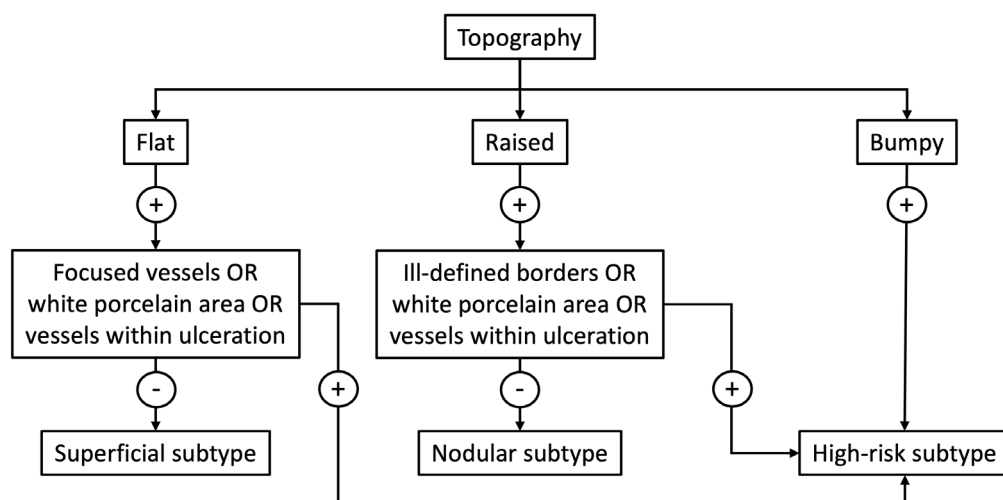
Topography

Flat

Raised

Bumpy

+

+

+

Focused vessels OR white porcelain area OR vessels within ulceration

Ill-defined borders OR white porcelain area OR vessels within ulceration

-

+

-

+

Superficial subtype

Nodular subtype

High-risk subtype